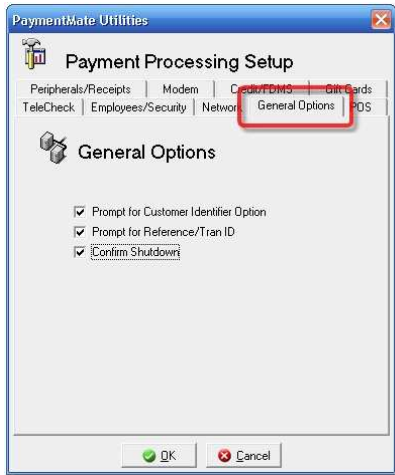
PaymentMate Utilities

Payment Processing Setup

Peripherals/Receipts | Modem | Credit/FDMS | Gift Cards
TeleCheck | Employees/Security | Network | General Options | POS

General Options

☑ Prompt for Customer Identifier Option
☑ Prompt for Reference/Tran ID
☑ Confirm Shutdown

OK
Cancel